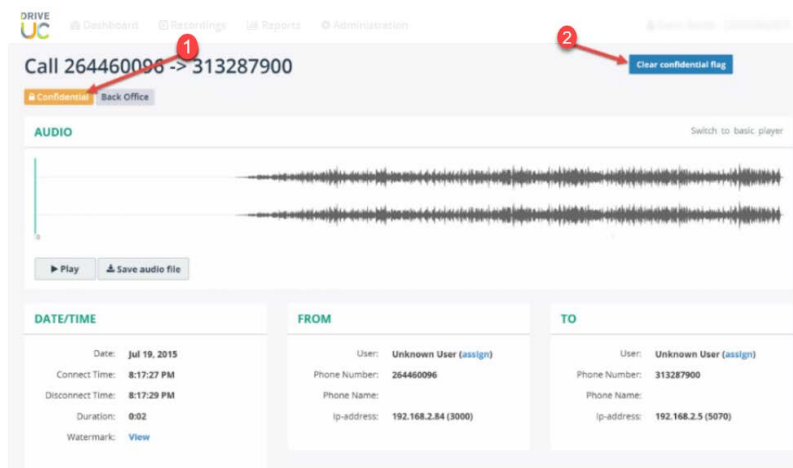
DRIVE UC

Dashboard Recordings Reports Administration

Call 264460096 -> 313287900

1

2

Clear confidential flag

Confidential Back Office

AUDIO

Switch to basic player

0

▶ Play

Save audio file

DATE/TIME

Date: Jul 19, 2015

Connect Time: 8:17:27 PM

Disconnect Time: 8:17:29 PM

Duration: 0:02

Watermark: View

FROM

User: Unknown User (assign)

Phone Number: 264460096

Phone Name:

Ip-address: 192.168.2.84 (3000)

TO

User: Unknown User (assign)

Phone Number: 313287900

Phone Name:

Ip-address: 192.168.2.5 (5070)